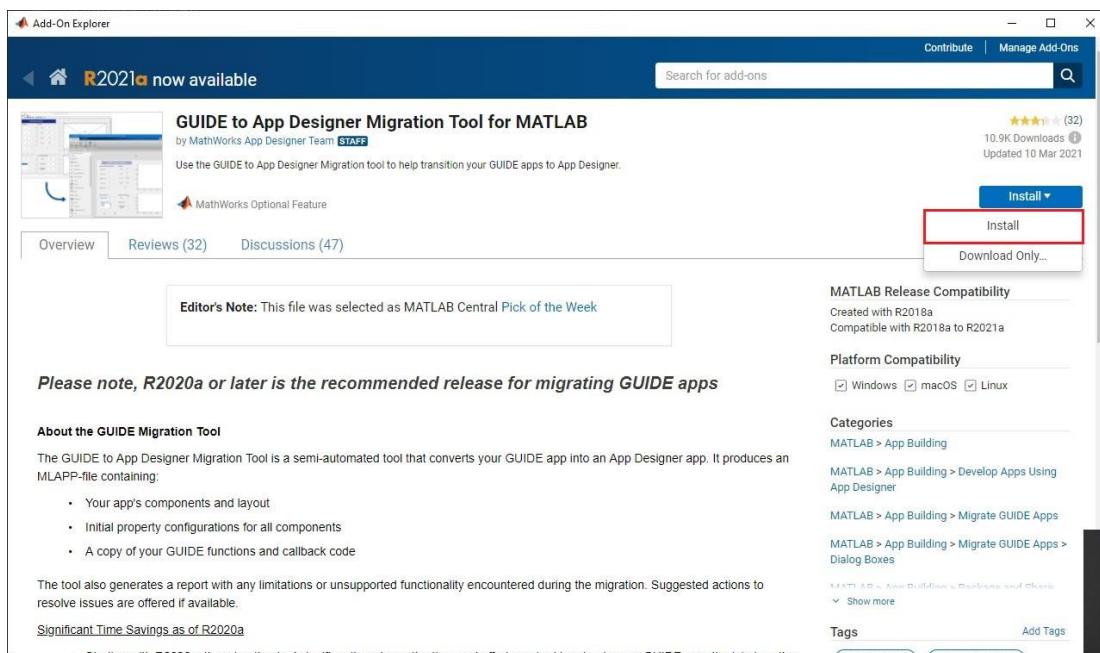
Add-On Explorer

Contribute | Manage Add-Ons

R2021a now available

Search for add-ons

GUIDE to App Designer Migration Tool for MATLAB

by MathWorks App Designer Team STAFF

Use the GUIDE to App Designer Migration tool to help transition your GUIDE apps to App Designer.

MathWorks Optional Feature

(32)
10.9K Downloads
Updated 10 Mar 2021

Install ▾

Install

Download Only...

Overview Reviews (32) Discussions (47)

Editor's Note: This file was selected as MATLAB Central Pick of the Week

Please note, R2020a or later is the recommended release for migrating GUIDE apps

About the GUIDE Migration Tool

The GUIDE to App Designer Migration Tool is a semi-automated tool that converts your GUIDE app into an App Designer app. It produces an MLAPP-file containing:

- Your app's components and layout
- Initial property configurations for all components
- A copy of your GUIDE functions and callback code

The tool also generates a report with any limitations or unsupported functionality encountered during the migration. Suggested actions to resolve issues are offered if available.

Significant Time Savings as of R2020a

MATLAB Release Compatibility

Created with R2018a
Compatible with R2018a to R2021a

Platform Compatibility

Windows macOS Linux

Categories

MATLAB > App Building

MATLAB > App Building > Develop Apps Using App Designer

MATLAB > App Building > Migrate GUIDE Apps

MATLAB > App Building > Migrate GUIDE Apps > Dialog Boxes

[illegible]

Show more

Tags

Add Tags